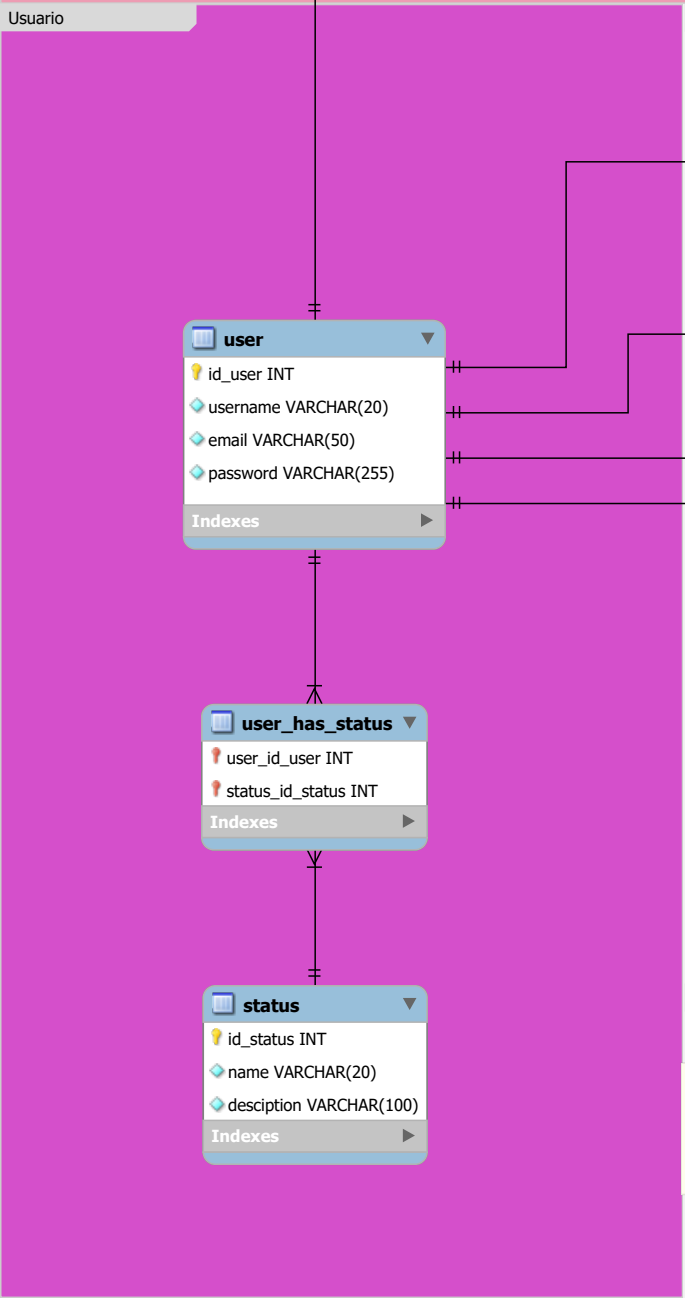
Usuario

user
id_user INT
username VARCHAR(20)
email VARCHAR(50)
password VARCHAR(255)
Indexes

user_has_status
user_id_user INT
status_id_status INT
Indexes

status
id_status INT
name VARCHAR(20)
desciption VARCHAR(100)
Indexes